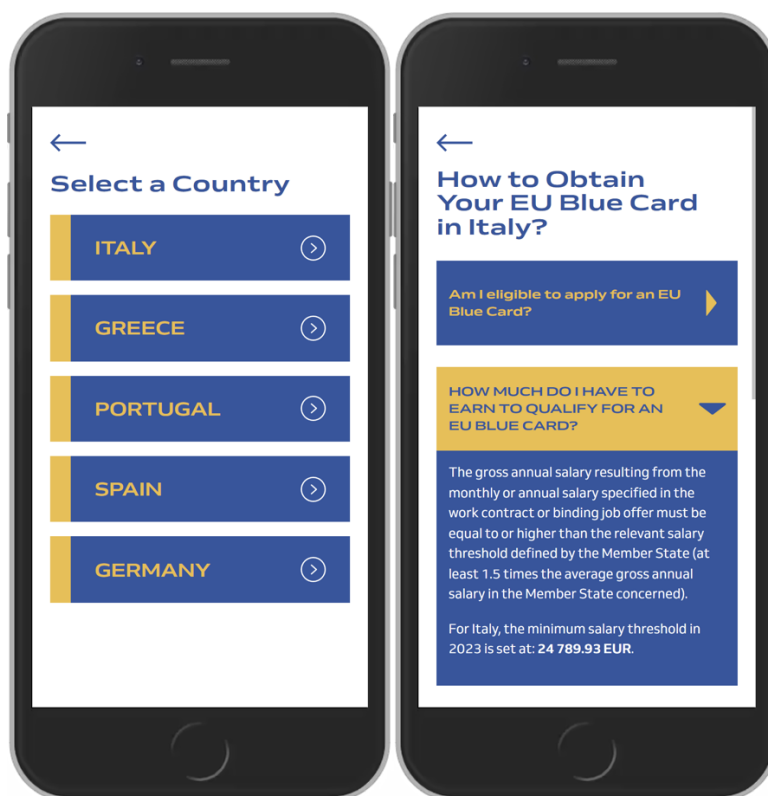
←

Select a Country

ITALY

GREECE

PORTUGAL

SPAIN

GERMANY

←

How to Obtain Your EU Blue Card in Italy?

Am I eligible to apply for an EU Blue Card?

HOW MUCH DO I HAVE TO EARN TO QUALIFY FOR AN EU BLUE CARD?

The gross annual salary resulting from the monthly or annual salary specified in the work contract or binding job offer must be equal to or higher than the relevant salary threshold defined by the Member State (at least 1.5 times the average gross annual salary in the Member State concerned).

For Italy, the minimum salary threshold in 2023 is set at: 24 789.93 EUR.